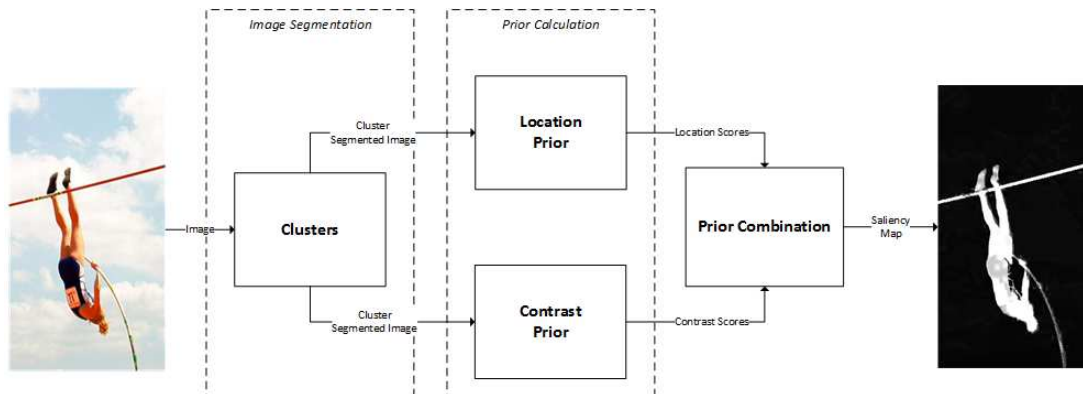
Image Segmentation

Prior Calculation

Image

Clusters

Cluster Segmented Image

Cluster Segmented Image

Location Prior

Contrast Prior

Location Scores

Contrast Scores

Prior Combination

Saliency Map